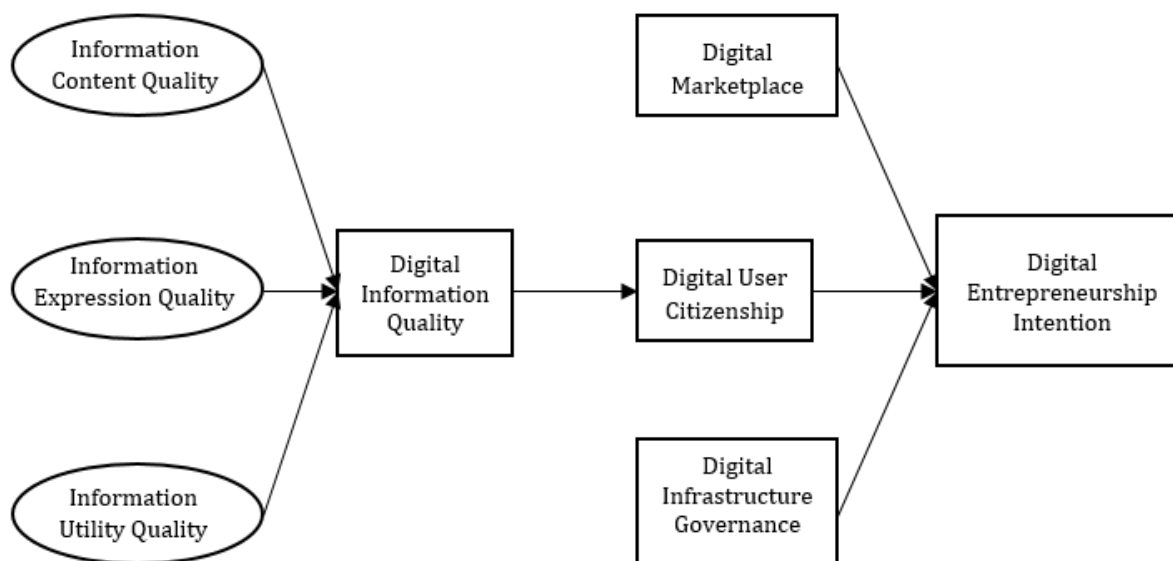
Information Content Quality

Information Expression Quality

Information Utility Quality

Digital Information Quality

Digital Marketplace

Digital User Citizenship

Digital Infrastructure Governance

Digital Entrepreneurship Intention